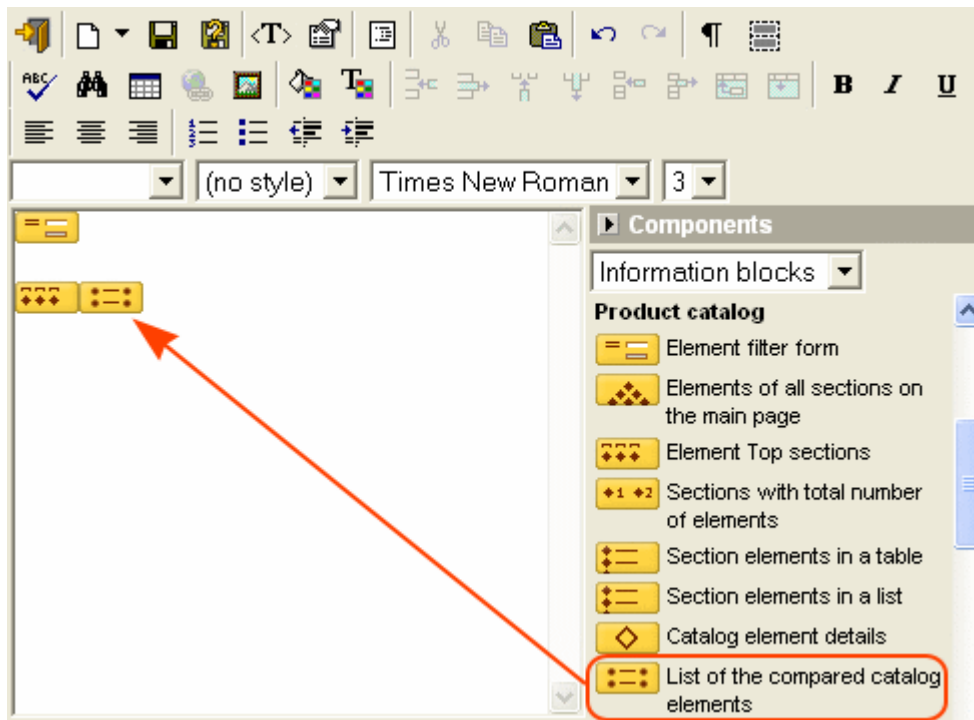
<T>

ABC

B I U

(no style)

Times New Roman

3

Components

Information blocks

Product catalog

Element filter form

Elements of all sections on the main page

Element Top sections

Sections with total number of elements

Section elements in a table

Section elements in a list

Catalog element details

List of the compared catalog elements